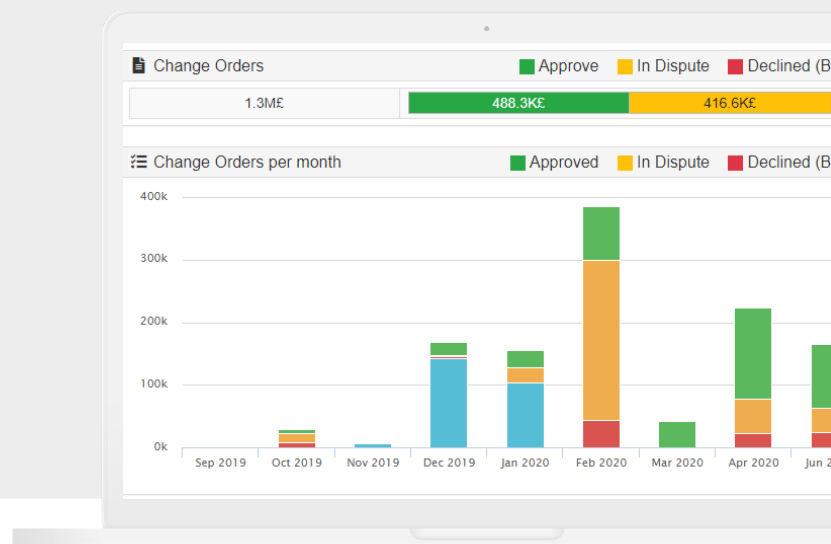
Change Orders

Approve In Dispute Declined (B

1.3M£

488.3K£

416.6K£

Change Orders per month

Approved In Dispute Declined (B

400k

300k

200k

100k

0k

Sep 2019

Oct 2019

Nov 2019

Dec 2019

Jan 2020

Feb 2020

Mar 2020

Apr 2020

Jun 2